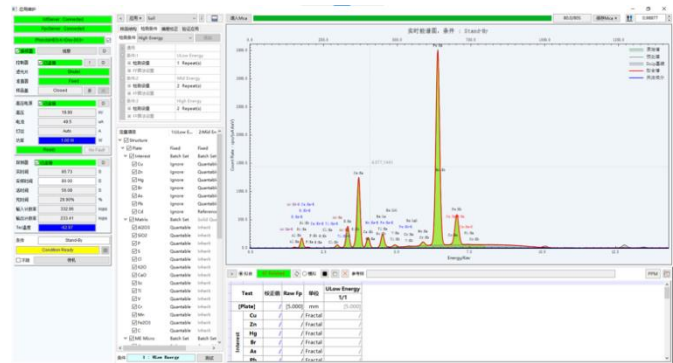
XRFServer : Connected
Hardware : Connected
Status: Ready
扫描图
准直光
滤光片
样品室
Closed
高压电源
高压
16.00
电流
48.5
灯丝
Auto
功率
Ready
探测器
实时时间
80.73
真实时间
80.00
活时间
59.08
死时间
25.90%
输入计数率
233.90
输出计数率
233.41
Tec温度
-62.07
状态
Stand-By
Condition Ready
待机
应用
Soil
High Energy
Slow Energy
1 Repeat(s)
Mid Energy
2 Repeat(s)
High Energy
2 Repeat(s)
Structure
Plate
Fixed
Fixed
Interest
Batch Set
Batch Set
Cu
Ignore
Quantitative
Zn
Ignore
Quantitative
Hg
Ignore
Quantitative
Br
Ignore
Quantitative
As
Ignore
Quantitative
Pb
Ignore
Quantitative
Cd
Ignore
Reference
Matrix
Batch Set
Batch Set
SiO2
Quantitative
Inherit
Fe
Quantitative
Inherit
P
Quantitative
Inherit
S
Quantitative
Inherit
Cl
Quantitative
Inherit
K2O
Quantitative
Inherit
CaO
Quantitative
Inherit
Sc
Quantitative
Inherit
Ti
Quantitative
Inherit
V
Quantitative
Inherit
Cr
Quantitative
Inherit
Mn
Quantitative
Inherit
Fe2O3
Quantitative
Inherit
Co
Quantitative
Inherit
ME Micro
Batch Set
Batch Set
Slow Energy
实时能量图，条件：Slow Energy
Energy/keV
Count Rate
Test
Raw Fp
ULow Energy 1/1
[Plate]
[5.000]
mm
[5.000]
Cu
Fractal
Zn
Fractal
Hg
Fractal
Br
Fractal
As
Fractal
Pb
Fractal
Interest